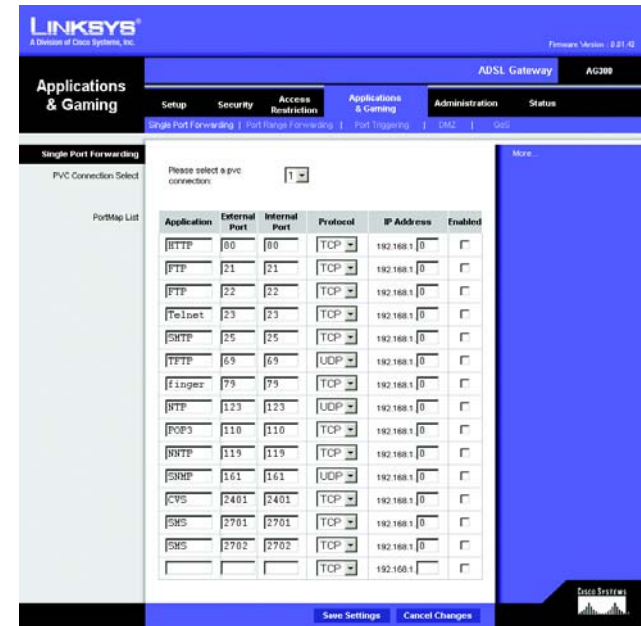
LINKSYS®
A Division of Cisco Systems, Inc.

Firmware Version : 0.01.42

Applications & Gaming

ADSL Gateway AG300

Setup | Security | Access Restriction | Applications & Gaming | Administration | Status

Single Port Forwarding | Port Range Forwarding | Port Triggering | DMZ | QoS

Single Port Forwarding

PVC Connection Select

Please select a pvc connection: 1

More...

PortMap List

| Application | External Port | Internal Port | Protocol | IP Address | Enabled |
|---|---|---|---|---|---|
| HTTP | 80 | 80 | TCP | 192.168.1. 0 | |
| FTP | 21 | 21 | TCP | 192.168.1. 0 | |
| FTP | 22 | 22 | TCP | 192.168.1. 0 | |
| Telnet | 23 | 23 | TCP | 192.168.1. 0 | |
| SMTP | 25 | 25 | TCP | 192.168.1. 0 | |
| TFTP | 69 | 69 | UDP | 192.168.1. 0 | |
| finger | 79 | 79 | TCP | 192.168.1. 0 | |
| NTP | 123 | 123 | UDP | 192.168.1. 0 | |
| POP3 | 110 | 110 | TCP | 192.168.1. 0 | |
| NNTP | 119 | 119 | TCP | 192.168.1. 0 | |
| SNMP | 161 | 161 | UDP | 192.168.1. 0 | |
| CVS | 2401 | 2401 | TCP | 192.168.1. 0 | |
| SMS | 2701 | 2701 | TCP | 192.168.1. 0 | |
| SMS | 2702 | 2702 | TCP | 192.168.1. 0 | |
| | | | TCP | 192.168.1. | |

Save Settings | Cancel Changes

Cisco Systems